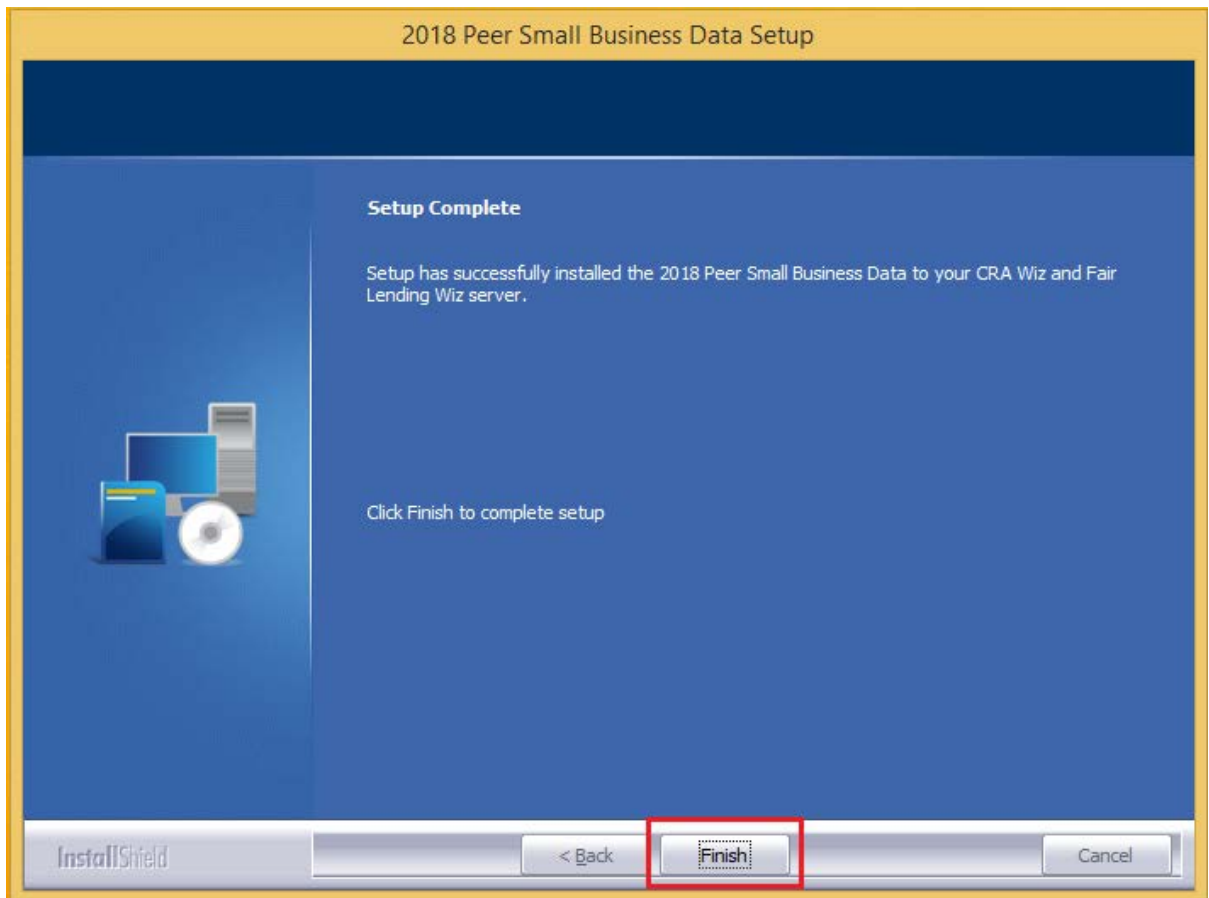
2018 Peer Small Business Data Setup

Setup Complete

Setup has successfully installed the 2018 Peer Small Business Data to your CRA Wiz and Fair Lending Wiz server.

Click Finish to complete setup

InstallShield

< Back

Finish

Cancel